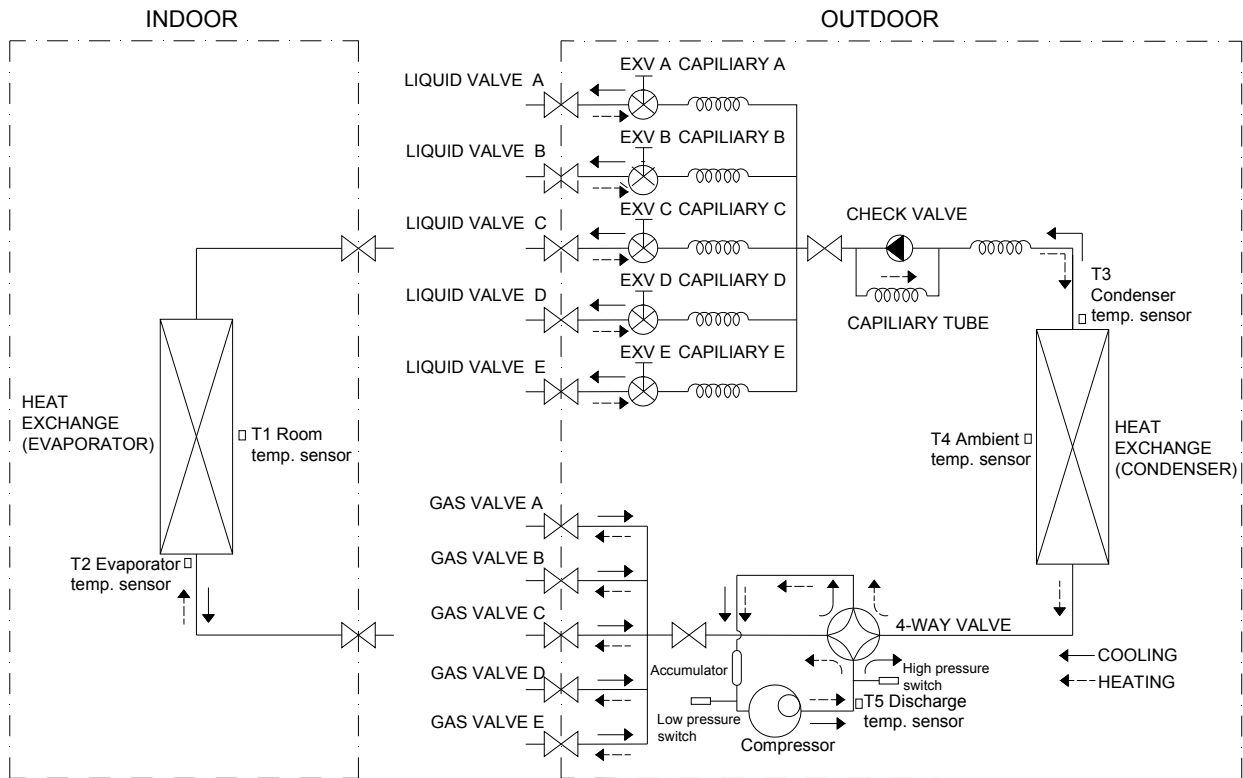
INDOOR

OUTDOOR

LIQUID VALVE A

EXV A CAPILIARY A

LIQUID VALVE B

EXV B CAPILIARY B

LIQUID VALVE C

EXV C CAPILIARY C

CHECK VALVE

LIQUID VALVE D

EXV D CAPILIARY D

CAPILIARY TUBE

T3 Condenser temp. sensor

LIQUID VALVE E

EXV E CAPILIARY E

HEAT EXCHANGE (EVAPORATOR)

T1 Room temp. sensor

T4 Ambient temp. sensor

HEAT EXCHANGE (CONDENSER)

GAS VALVE A

GAS VALVE B

T2 Evaporator temp. sensor

GAS VALVE C

4-WAY VALVE

GAS VALVE D

Accumulator

High pressure switch

COOLING

HEATING

T5 Discharge temp. sensor

GAS VALVE E

Low pressure switch

Compressor